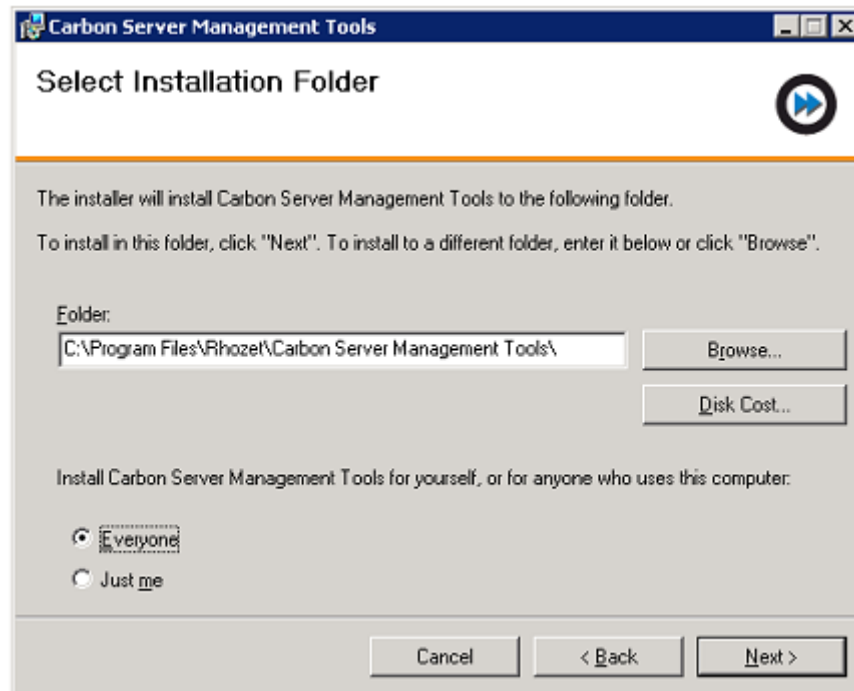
Carbon Server Management Tools

Select Installation Folder

The installer will install Carbon Server Management Tools to the following folder.

To install in this folder, click "Next". To install to a different folder, enter it below or click "Browse".

Folder:

C:\Program Files\Rhozet\Carbon Server Management Tools\

Browse...

Disk Cost...

Install Carbon Server Management Tools for yourself, or for anyone who uses this computer:

Everyone

Just me

Cancel

< Back

Next >